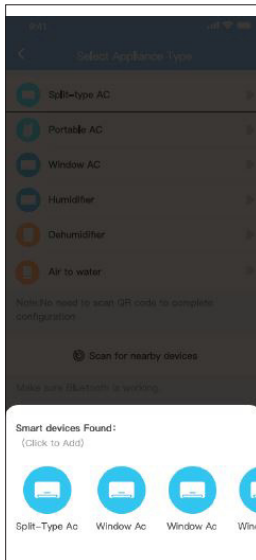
Select Appliance Type

Split-type AC

Portable AC

Window AC

Humidifier

Dehumidifier

Air to water

Note:No need to scan QR code to complete configuration

Scan for nearby devices

Make sure Bluetooth is working

Smart devices Found:
(Click to Add)

Split-Type Ac
Window Ac
Window Ac
Win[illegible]